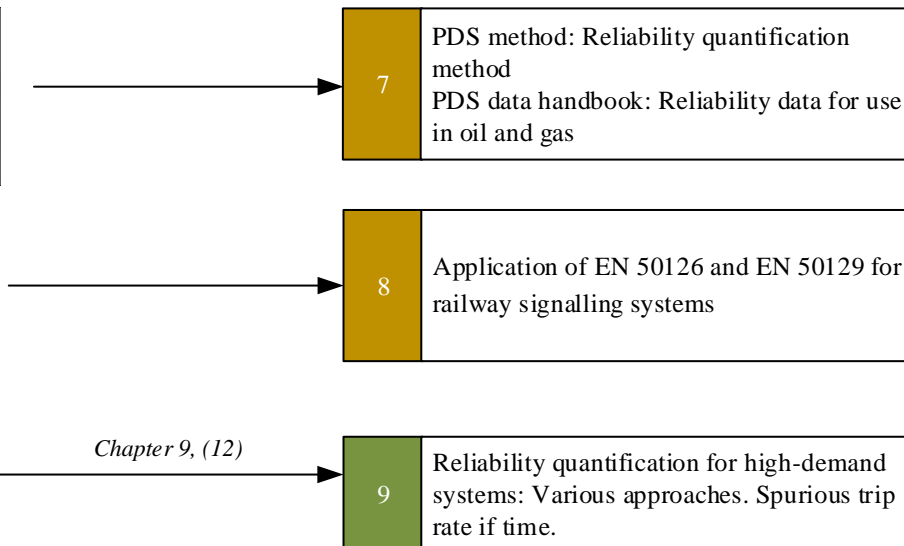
7

PDS method: Reliability quantification method
PDS data handbook: Reliability data for use in oil and gas

8

Application of EN 50126 and EN 50129 for railway signalling systems

Chapter 9, (12)

9

Reliability quantification for high-demand systems: Various approaches. Spurious trip rate if time.